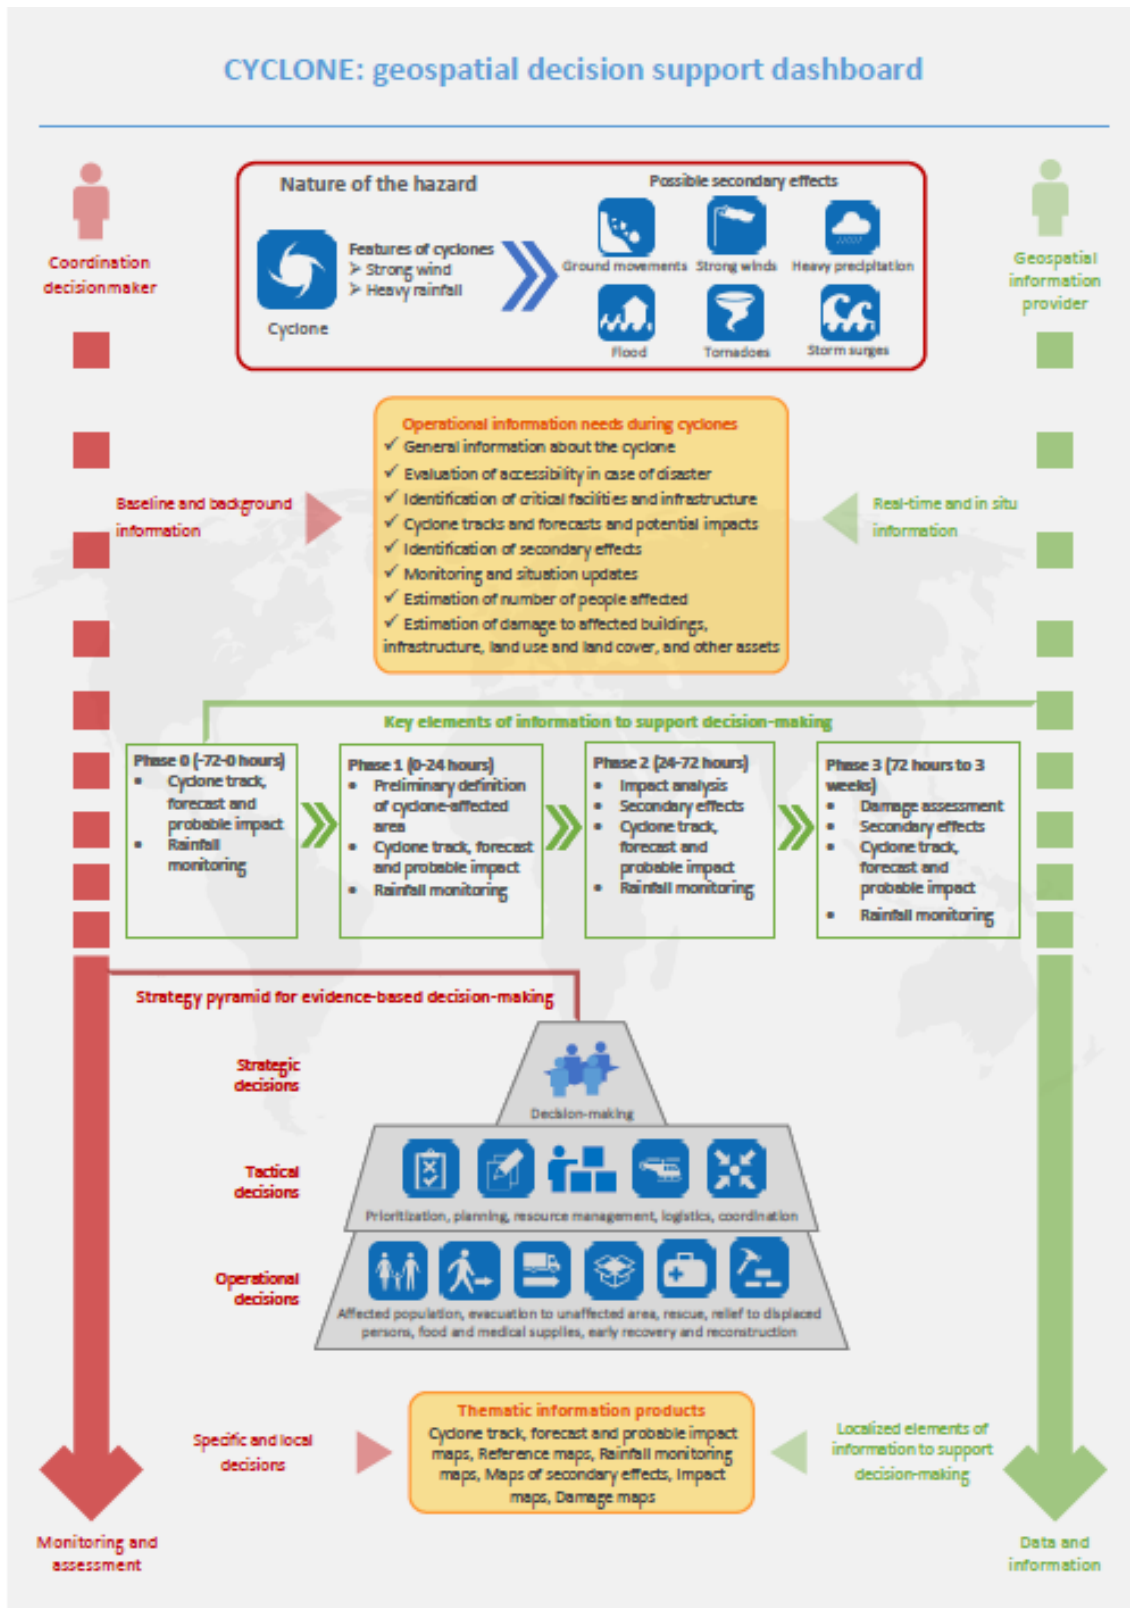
CYCLONE: geospatial decision support dashboard

Coordination decisionmaker

Geospatial information provider

Nature of the hazard

Cyclone

Features of cyclones
➢ Strong wind
➢ Heavy rainfall

Possible secondary effects

Ground movements
Strong winds
Heavy precipitation
Flood
Tornadoes
Storm surges

Baseline and background information

Real-time and in situ information

Operational information needs during cyclones
✓ General information about the cyclone
✓ Evaluation of accessibility in case of disaster
✓ Identification of critical facilities and infrastructure
✓ Cyclone tracks and forecasts and potential impacts
✓ Identification of secondary effects
✓ Monitoring and situation updates
✓ Estimation of number of people affected
✓ Estimation of damage to affected buildings, infrastructure, land use and land cover, and other assets

Key elements of information to support decision-making

Phase 0 (-72-0 hours)
• Cyclone track, forecast and probable impact
• Rainfall monitoring

Phase 1 (0-24 hours)
• Preliminary definition of cyclone-affected area
• Cyclone track, forecast and probable impact
• Rainfall monitoring

Phase 2 (24-72 hours)
• Impact analysis
• Secondary effects
• Cyclone track, forecast and probable impact
• Rainfall monitoring

Phase 3 (72 hours to 3 weeks)
• Damage assessment
• Secondary effects
• Cyclone track, forecast and probable impact
• Rainfall monitoring

Strategy pyramid for evidence-based decision-making

Strategic decisions

Decision-making

Tactical decisions

Prioritization, planning, resource management, logistics, coordination

Operational decisions

Affected population, evacuation to unaffected area, rescue, relief to displaced persons, food and medical supplies, early recovery and reconstruction

Specific and local decisions

Thematic information products
Cyclone track, forecast and probable impact maps, Reference maps, Rainfall monitoring maps, Maps of secondary effects, Impact maps, Damage maps

Localized elements of information to support decision-making

Monitoring and assessment

Data and information